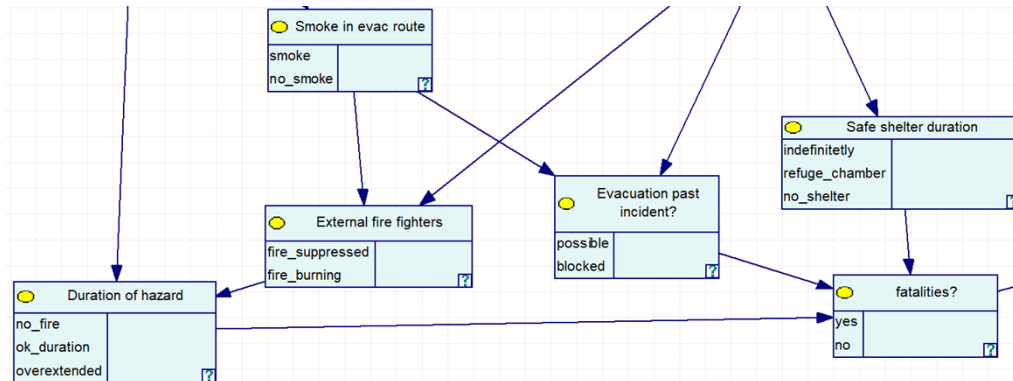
Smoke in evac route
smoke
no_smoke
?

Safe shelter duration
indefinitetly
refuge_chamber
no_shelter
?

External fire fighters
fire_suppressed
fire_burning
?

Evacuation past incident?
possible
blocked
?

Duration of hazard
no_fire
ok_duration
overextended
?

fatalities?
yes
no
?